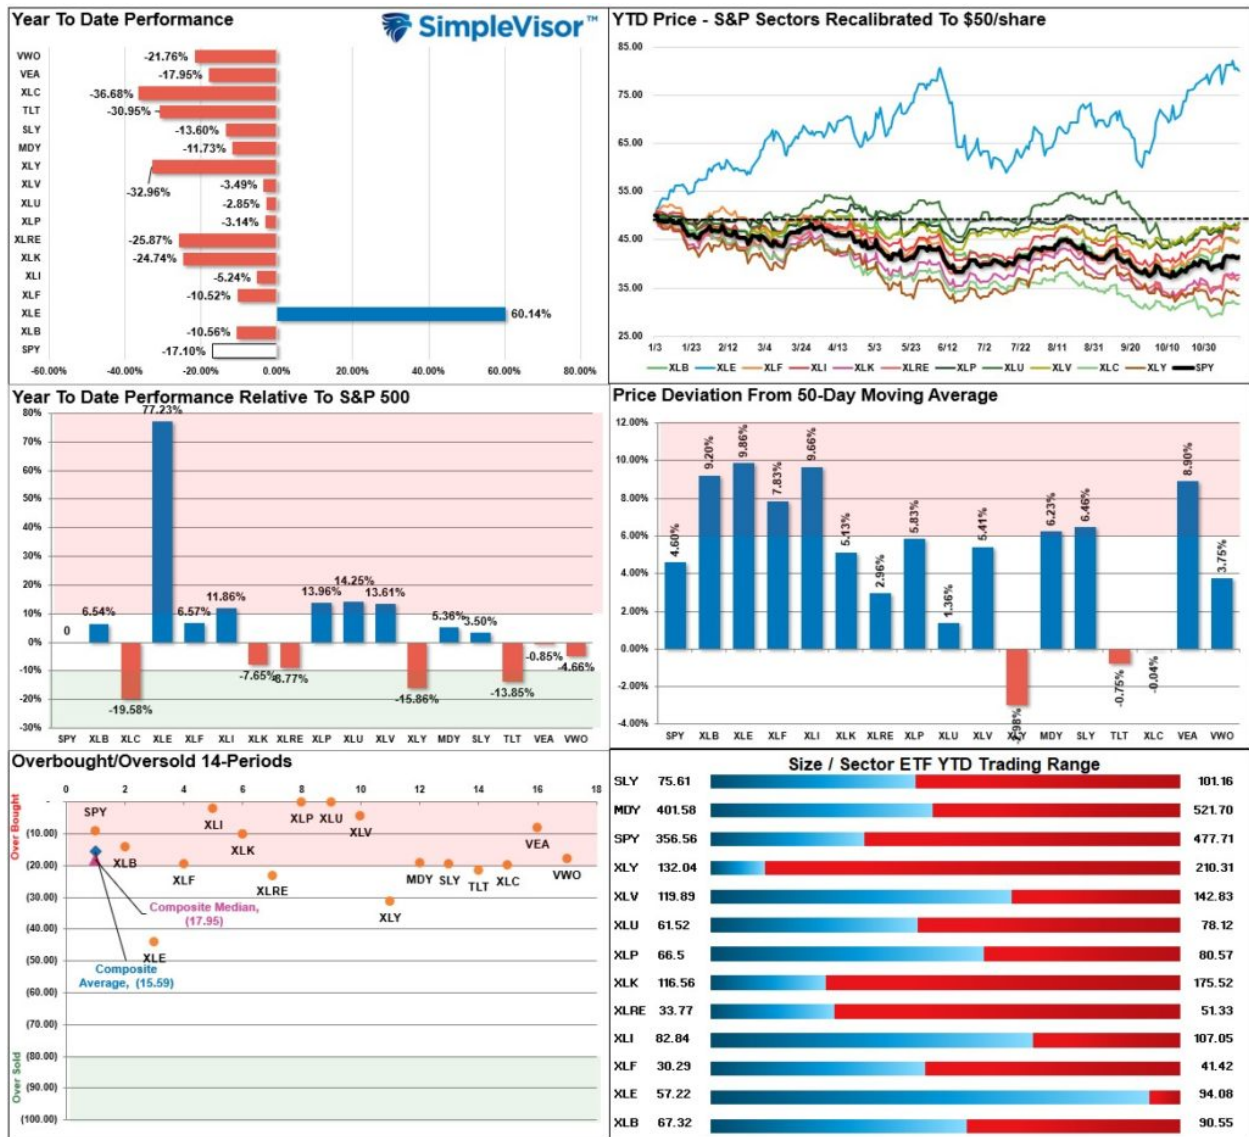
Year To Date Performance

SimpleVisor™

VWO -21.76%
VEA -17.95%
XLC -36.68%
TLT -30.95%
SLY -13.60%
MDY -11.73%
XLY -32.96%
XLV -3.49%
XLU -2.85%
XLP -3.14%
XLRE -25.87%
XLK -24.74%
XLI -5.24%
XLF -10.52%
XLE 60.14%
XLB -10.56%
SPY -17.10%

-60.00% -40.00% -20.00% 0.00% 20.00% 40.00% 60.00% 80.00%

YTD Price - S&P Sectors Recalibrated To $50/share

85.00
75.00
65.00
55.00
45.00
35.00
25.00

1/3 1/23 2/12 3/4 3/24 4/13 5/3 5/23 6/12 7/2 7/22 8/11 8/31 9/20 10/10 10/30

XLB XLE XLF XLI XLK XLRE XLP XLU XLV XLC XLY SPY

Year To Date Performance Relative To S&P 500

80% 70% 60% 50% 40% 30% 20% 10% 0% -10% -20% -30%

0 6.54% -19.58% 77.23% 6.57% 11.86% -7.65% -8.77% 13.96% 14.25% 13.61% -15.86% 5.36% 3.50% -13.85% -0.85% -4.66%

SPY XLB XLC XLE XLF XLI XLK XLRE XLP XLU XLV XLY MDY SLY TLT VEA VWO

Price Deviation From 50-Day Moving Average

12.00% 10.00% 8.00% 6.00% 4.00% 2.00% 0.00% -2.00% -4.00%

4.60% 9.20% 9.86% 7.83% 9.66% 5.13% 2.96% 5.83% 1.36% 5.41% -2.98% 6.23% 6.46% -0.75% -0.04% 8.90% 3.75%

SPY XLB XLE XLF XLI XLK XLRE XLP XLU XLV XLY MDY SLY TLT XLC VEA VWO

Overbought/Oversold 14-Periods

0 2 4 6 8 10 12 14 16 18

Over Bought
Over Sold

(10.00) (20.00) (30.00) (40.00) (50.00) (60.00) (70.00) (80.00) (90.00) (100.00)

SPY XLI XLP XLU XLV XLK XLB XLF XLRE VEA VWO MDY SLY TLT XLC XLY XLE

Composite Median, (17.95)
Composite Average, (15.59)

Size / Sector ETF YTD Trading Range

| | | |
|---|---|---|
| SLY | 75.61 | 101.16 |
| MDY | 401.58 | 521.70 |
| SPY | 356.56 | 477.71 |
| XLY | 132.04 | 210.31 |
| XLV | 119.89 | 142.83 |
| XLU | 61.52 | 78.12 |
| XLP | 66.5 | 80.57 |
| XLK | 116.56 | 175.52 |
| XLRE | 33.77 | 51.33 |
| XLI | 82.84 | 107.05 |
| XLF | 30.29 | 41.42 |
| XLE | 57.22 | 94.08 |
| XLB | 67.32 | 90.55 |